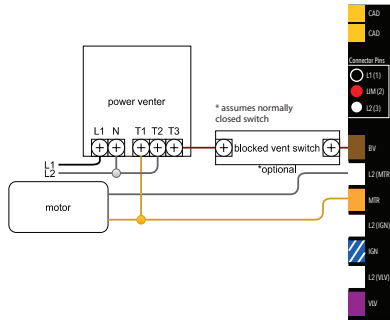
power venter

L1 N T1 T2 T3

L1
L2

* assumes normally closed switch

blocked vent switch

*optional

motor

CAD

CAD

Connector Pins

L1 (1)

LIM (2)

L2 (3)

BV

L2 (MTR)

MTR

L2 (IGN)

IGN

L2 (VLV)

VLV